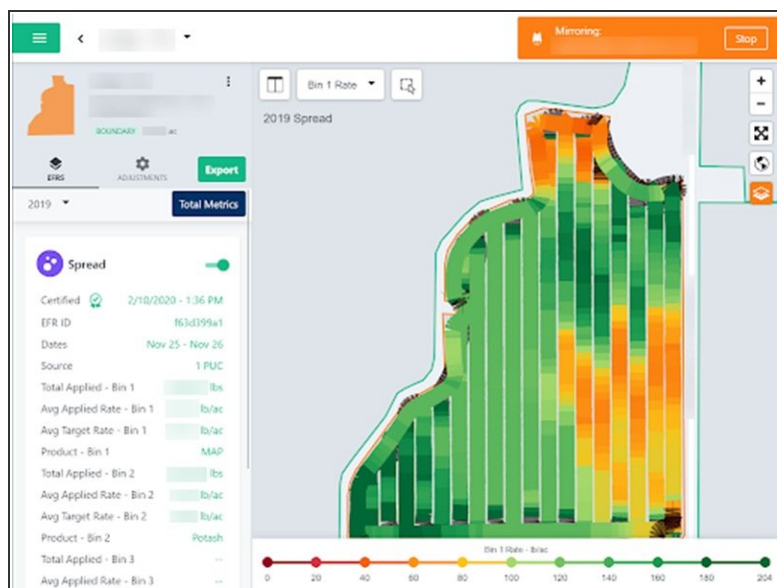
Mirroring: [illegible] Stop

BOUNDARY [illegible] ac

EFRS ADJUSTMENTS Export

2019 Total Metrics

Spread

Certified 2/10/2020 - 1:36 PM
EFR ID f63d399a1
Dates Nov 25 - Nov 26
Source 1 PUC
Total Applied - Bin 1 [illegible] lbs
Avg Applied Rate - Bin 1 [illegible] lb/ac
Avg Target Rate - Bin 1 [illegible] lb/ac
Product - Bin 1 MAP
Total Applied - Bin 2 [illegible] lbs
Avg Applied Rate - Bin 2 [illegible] lb/ac
Avg Target Rate - Bin 2 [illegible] lb/ac
Product - Bin 2 Potash
Total Applied - Bin 3 --
Avg Applied Rate - Bin 3 --

Bin 1 Rate

2019 Spread

+
−

Bin 1 Rate - lb/ac
0 20 40 60 80 100 120 140 160 180 204